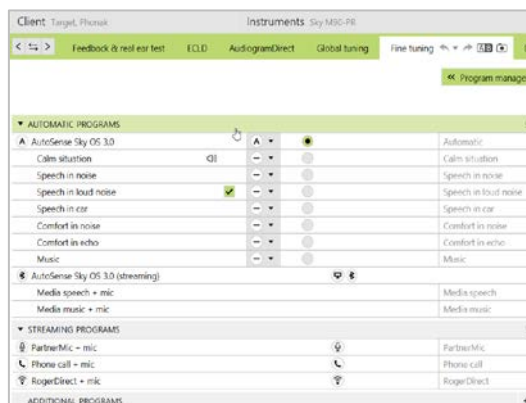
Client Target, Phonak

Instruments Sky M90-PR

Feedback & real ear test | ECLD | AudiogramDirect | Global tuning | Fine tuning

« Program manager

▼ AUTOMATIC PROGRAMS

| | | | |
|---|---|---|---|
| A AutoSense Sky OS 3.0 | A ▾ | ● | Automatic |
| Calm situation | – ▾ | | Calm situation |
| Speech in noise | – ▾ | | Speech in noise |
| Speech in loud noise ✔ | – ▾ | | Speech in loud noise |
| Speech in car | – ▾ | | Speech in car |
| Comfort in noise | – ▾ | | Comfort in noise |
| Comfort in echo | – ▾ | | Comfort in echo |
| Music | – ▾ | | Music |
| AutoSense Sky OS 3.0 (streaming) | | | |
| Media speech + mic | | | Media speech |
| Media music + mic | | | Media music |

▼ STREAMING PROGRAMS

| | |
|---|---|
| PartnerMic + mic | PartnerMic |
| Phone call + mic | Phone call |
| RogerDirect + mic | RogerDirect |

ADDITIONAL PROGRAMS